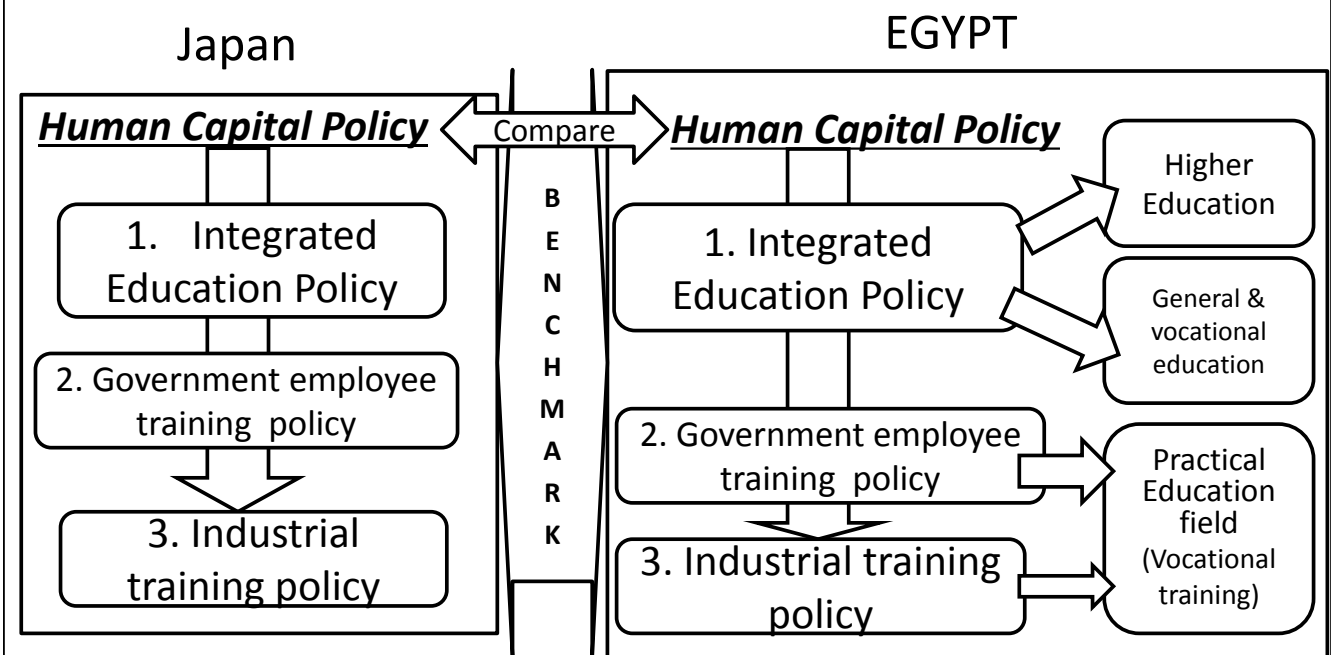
Japan

EGYPT

***Human Capital Policy***

Compare

***Human Capital Policy***

1. Integrated Education Policy

2. Government employee training policy

3. Industrial training policy

B
E
N
C
H
M
A
R
K

1. Integrated Education Policy

Higher Education

General & vocational education

2. Government employee training policy

Practical Education field (Vocational training)

3. Industrial training policy